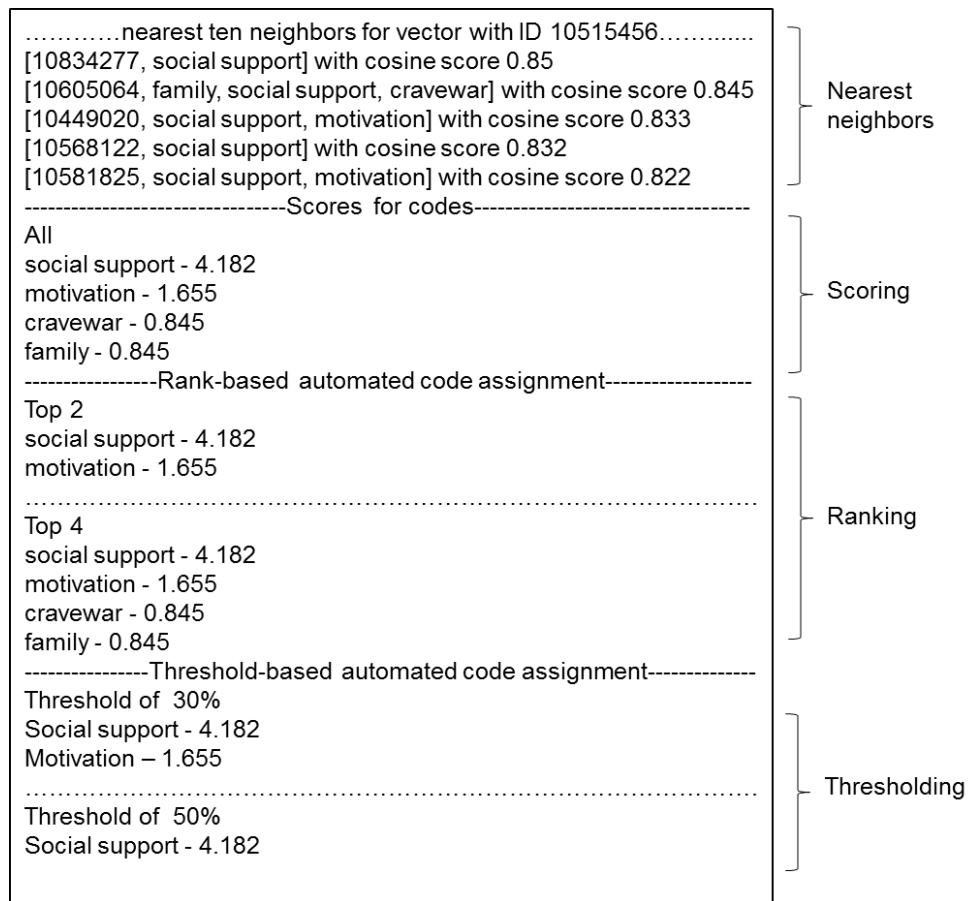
…………nearest ten neighbors for vector with ID 10515456………....
[10834277, social support] with cosine score 0.85
[10605064, family, social support, cravewar] with cosine score 0.845
[10449020, social support, motivation] with cosine score 0.833
[10568122, social support] with cosine score 0.832
[10581825, social support, motivation] with cosine score 0.822

Nearest neighbors

--------------------------------Scores for codes----------------------------------
All
social support - 4.182
motivation - 1.655
cravewar - 0.845
family - 0.845

Scoring

----------------Rank-based automated code assignment------------------
Top 2
social support - 4.182
motivation - 1.655
……………………………………………………………………………
Top 4
social support - 4.182
motivation - 1.655
cravewar - 0.845
family - 0.845

Ranking

---------------Threshold-based automated code assignment-------------
Threshold of 30%
Social support - 4.182
Motivation – 1.655
……………………………………………………………………………
Threshold of 50%
Social support - 4.182

Thresholding